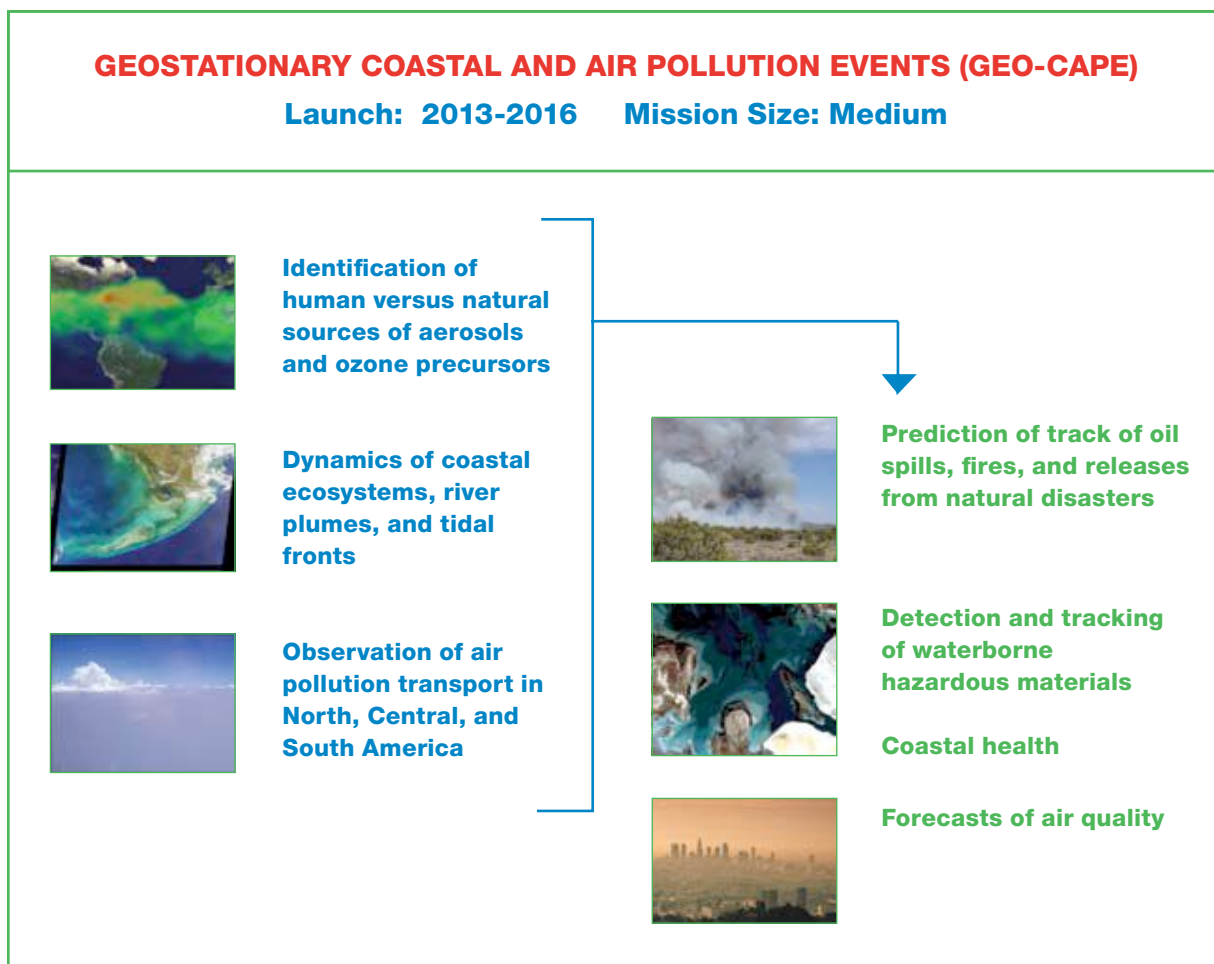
GEOSTATIONARY COASTAL AND AIR POLLUTION EVENTS (GEO-CAPE)

Launch: 2013-2016 Mission Size: Medium

Identification of human versus natural sources of aerosols and ozone precursors

Dynamics of coastal ecosystems, river plumes, and tidal fronts

Observation of air pollution transport in North, Central, and South America

Prediction of track of oil spills, fires, and releases from natural disasters

Detection and tracking of waterborne hazardous materials

Coastal health

Forecasts of air quality